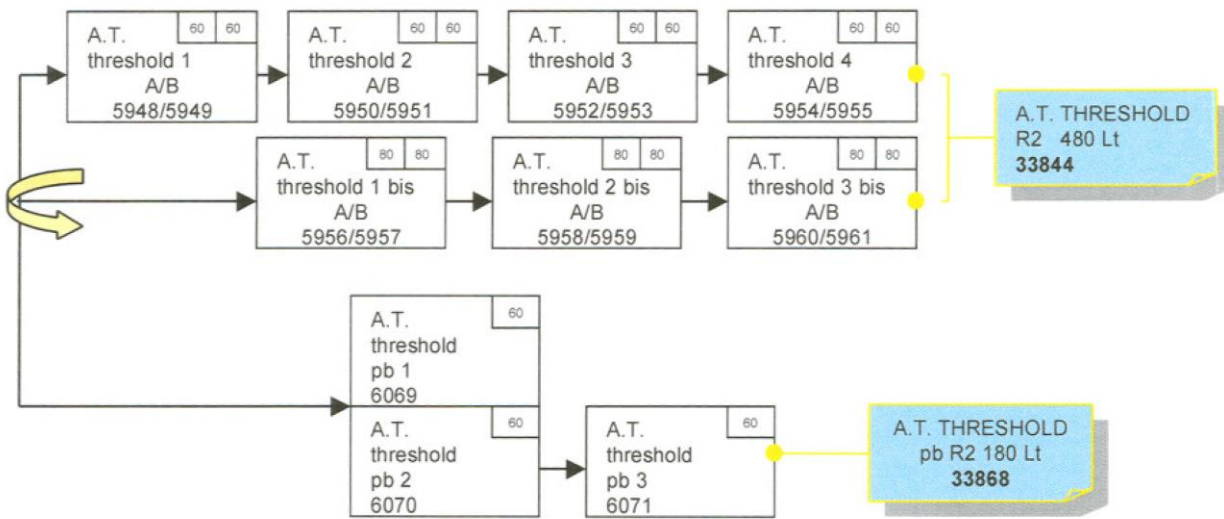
A.T.
threshold 1
A/B
5948/5949
60 60

A.T.
threshold 2
A/B
5950/5951
60 60

A.T.
threshold 3
A/B
5952/5953
60 60

A.T.
threshold 4
A/B
5954/5955
60 60

A.T.
threshold 1 bis
A/B
5956/5957
80 80

A.T.
threshold 2 bis
A/B
5958/5959
80 80

A.T.
threshold 3 bis
A/B
5960/5961
80 80

A.T. THRESHOLD
R2 480 Lt
**33844**

A.T.
threshold
pb 1
6069
60

A.T.
threshold
pb 2
6070
60

A.T.
threshold
pb 3
6071
60

A.T. THRESHOLD
pb R2 180 Lt
**33868**